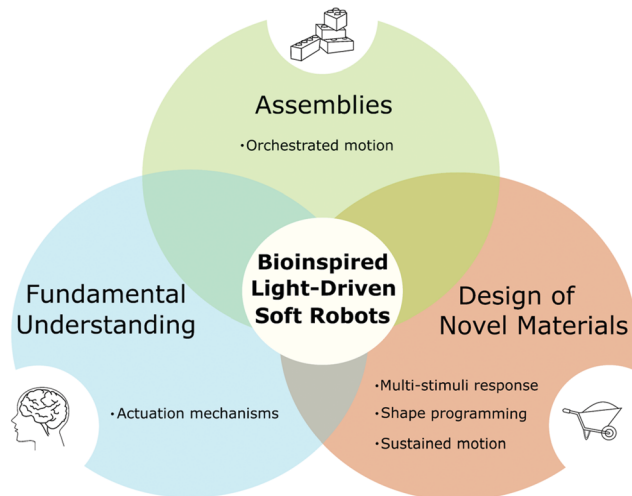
Assemblies

•Orchestrated motion

Fundamental Understanding

Bioinspired Light-Driven Soft Robots

Design of Novel Materials

•Actuation mechanisms

•Multi-stimuli response
•Shape programming
•Sustained motion